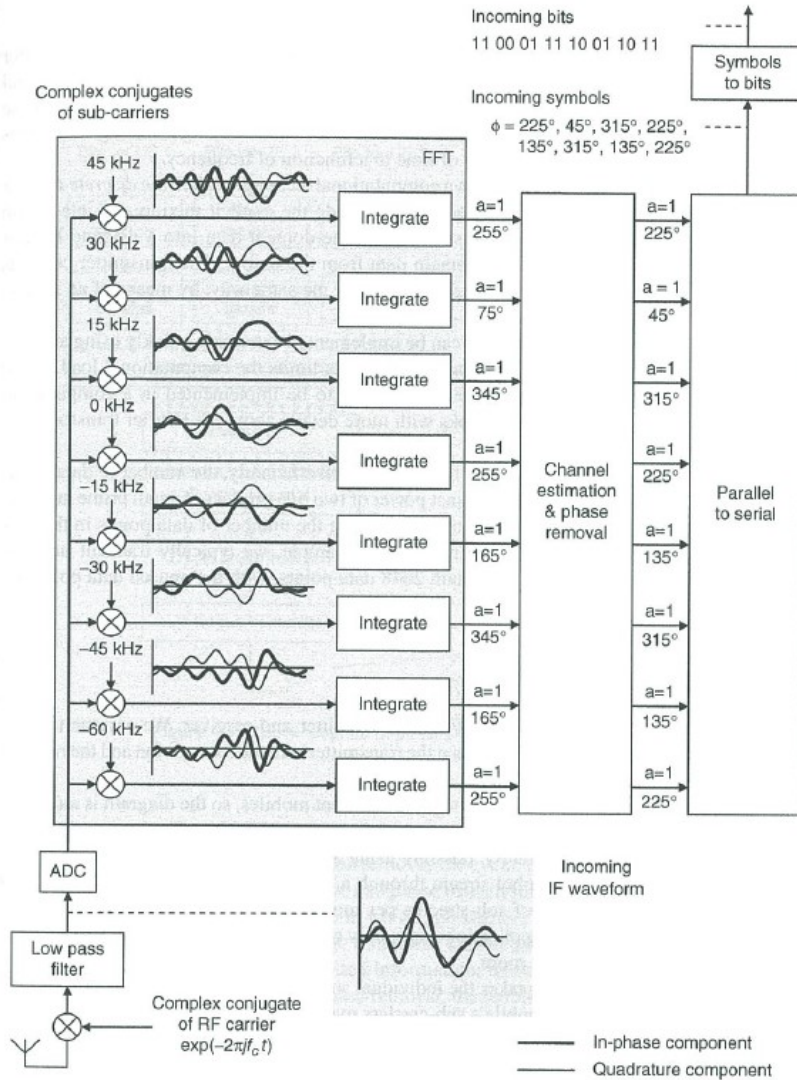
Incoming bits
11 00 01 11 10 01 10 11

Symbols to bits

Complex conjugates of sub-carriers

Incoming symbols
$\phi$ = 225°, 45°, 315°, 225°, 135°, 315°, 135°, 225°

FFT

45 kHz
30 kHz
15 kHz
0 kHz
−15 kHz
−30 kHz
−45 kHz
−60 kHz

Integrate
Integrate
Integrate
Integrate
Integrate
Integrate
Integrate
Integrate

a=1
255°
a=1
75°
a=1
345°
a=1
255°
a=1
165°
a=1
345°
a=1
165°
a=1
255°

Channel estimation & phase removal

a=1
225°
a = 1
45°
a=1
315°
a=1
225°
a=1
135°
a=1
315°
a=1
135°
a=1
225°

Parallel to serial

ADC

Incoming IF waveform

Low pass filter

Complex conjugate of RF carrier
$\exp(-2\pi j f_c t)$

In-phase component
Quadrature component